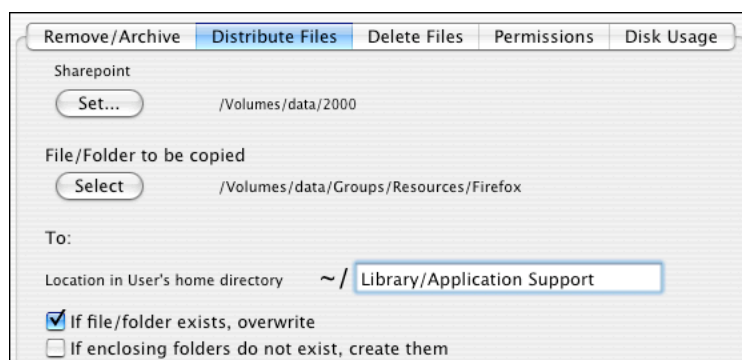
Remove/Archive | Distribute Files | Delete Files | Permissions | Disk Usage

Sharepoint

Set... /Volumes/data/2000

File/Folder to be copied

Select /Volumes/data/Groups/Resources/Firefox

To:

Location in User's home directory ~/ Library/Application Support

☑ If file/folder exists, overwrite

☐ If enclosing folders do not exist, create them